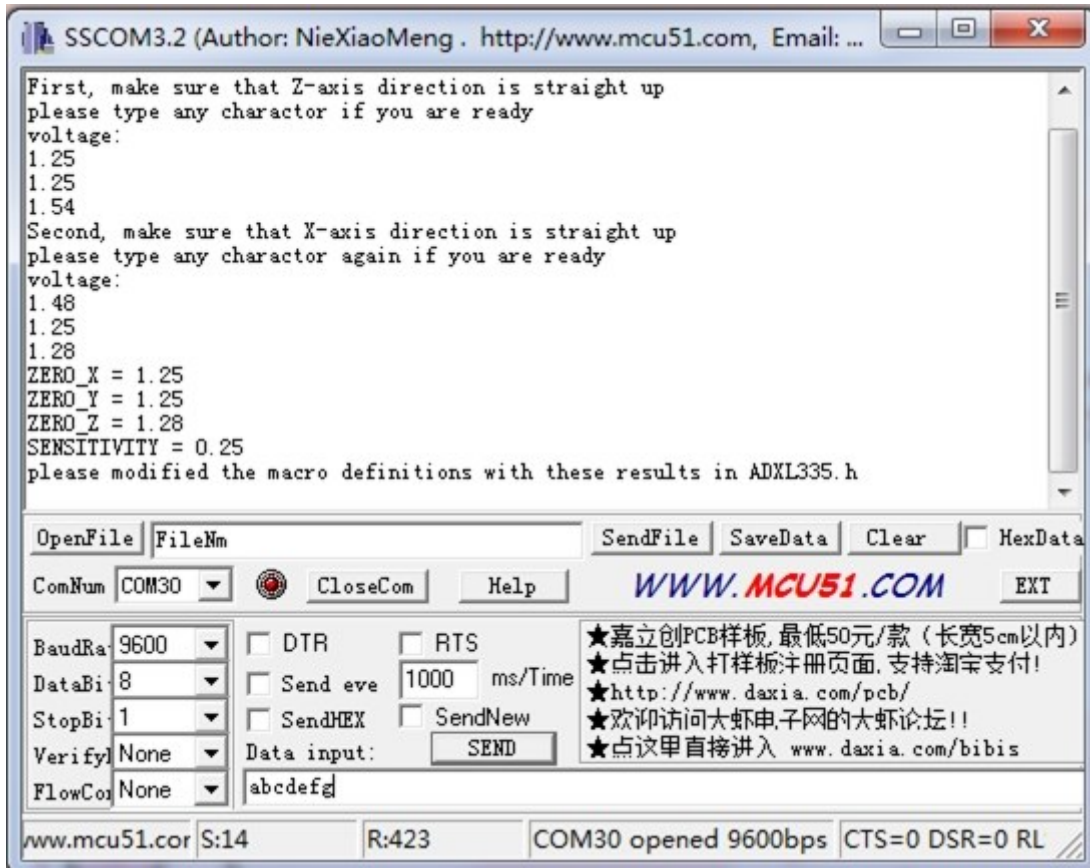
SSCOM3.2 (Author: NieXiaoMeng . http://www.mcu51.com, Email: ...

First, make sure that Z-axis direction is straight up
please type any charactor if you are ready
voltage:
1.25
1.25
1.54
Second, make sure that X-axis direction is straight up
please type any charactor again if you are ready
voltage:
1.48
1.25
1.28
ZERO_X = 1.25
ZERO_Y = 1.25
ZERO_Z = 1.28
SENSITIVITY = 0.25
please modified the macro definitions with these results in ADXL335.h

OpenFile FileNm SendFile SaveData Clear HexData

ComNum COM30 CloseCom Help WWW.MCU51.COM EXT

BaudRa 9600 DTR RTS
DataBi 8 Send eve 1000 ms/Time
StopBi 1 SendHEX SendNew
Verifyl None Data input: SEND
FlowCo None abcdefg

★嘉立创PCB样板,最低50元/款（长宽5cm以内）
★点击进入打样板注册页面,支持淘宝支付!
★http://www.daxia.com/pcb/
★欢迎访问大虾电子网的大虾论坛!!
★点这里直接进入 www.daxia.com/bibis

www.mcu51.cor S:14 R:423 COM30 opened 9600bps CTS=0 DSR=0 RL